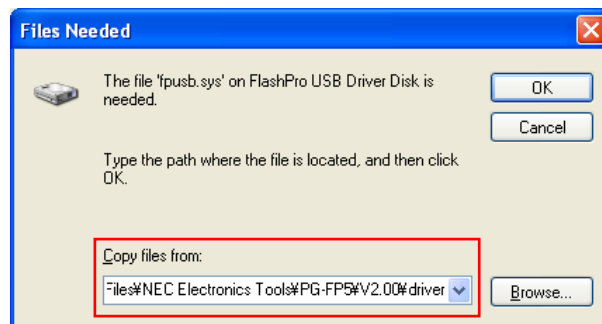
Files Needed

The file 'fpusb.sys' on FlashPro USB Driver Disk is needed.

OK

Cancel

Type the path where the file is located, and then click OK.

Copy files from:

Files¥NEC Electronics Tools¥PG-FP5¥V2.00¥driver

Browse...